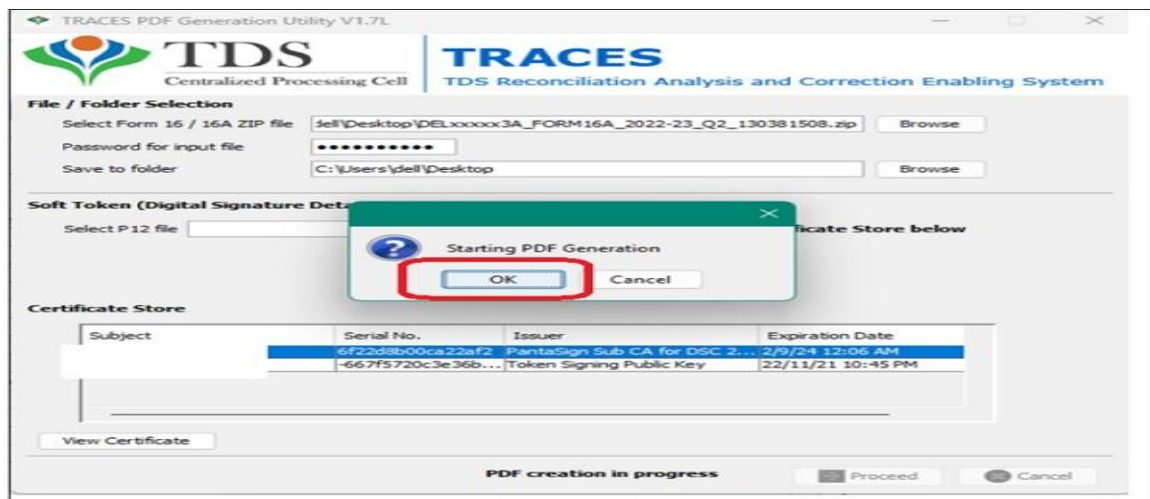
TRACES PDF Generation Utility V1.7L

TDS
Centralized Processing Cell

TRACES
TDS Reconciliation Analysis and Correction Enabling System

File / Folder Selection
Select Form 16 / 16A ZIP file	dell\Desktop\DELxxxxx3A_FORM16A_2022-23_Q2_130381508.zip	Browse
Password for input file	•••••••••••
Save to folder	C:\Users\dell\Desktop	Browse

Soft Token (Digital Signature Deta
Select P12 file
ficate Store below

Starting PDF Generation
OK	Cancel

Certificate Store

| Subject | Serial No. | Issuer | Expiration Date |
|---|---|---|---|
| | 6f22d8b00ca22af2 | PantaSign Sub CA for DSC 2... | 2/9/24 12:06 AM |
| | -667f5720c3e36b... | Token Signing Public Key | 22/11/21 10:45 PM |

View Certificate

PDF creation in progress	Proceed	Cancel